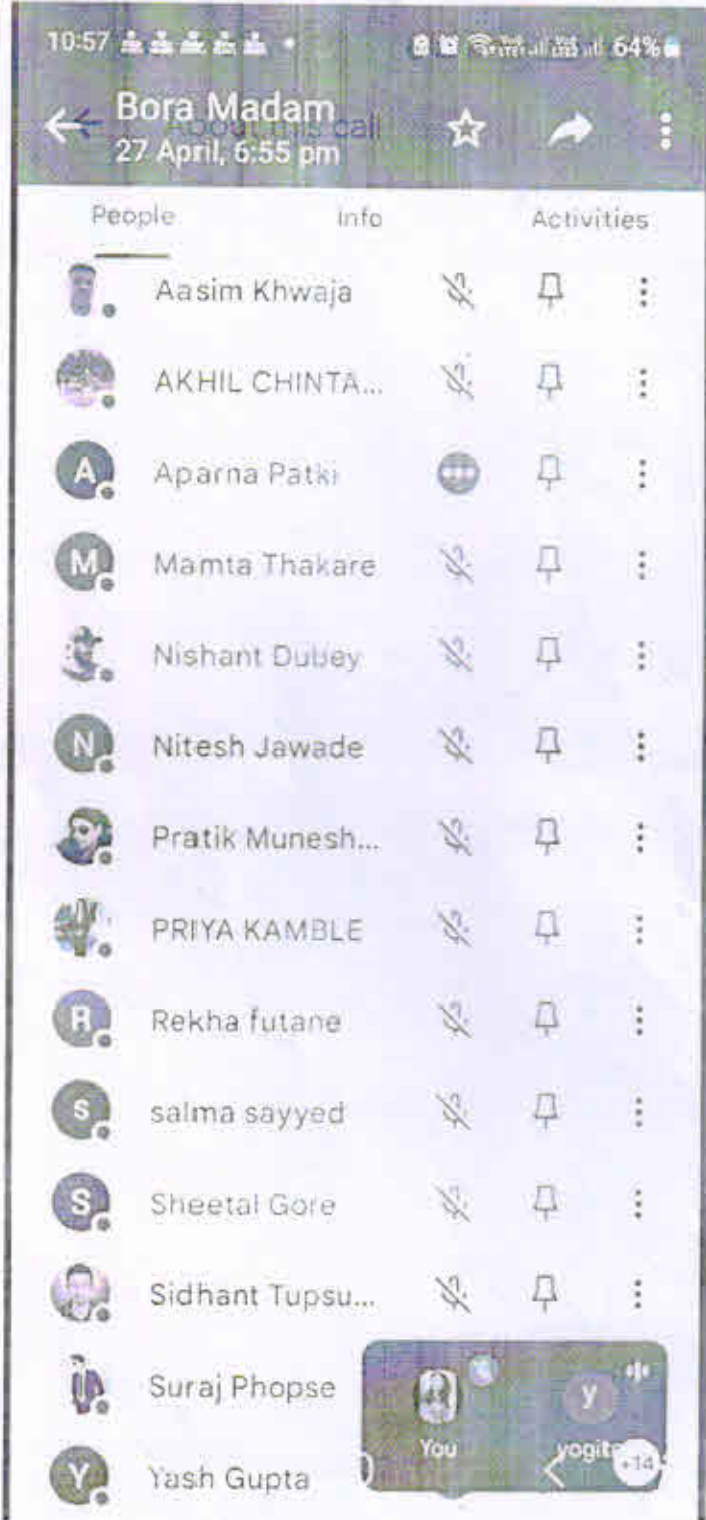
10:57 64%

Bora Madam
27 April, 6:55 pm
About this call

People Info Activities

Aasim Khwaja
AKHIL CHINTA...
A Aparna Patki
M Mamta Thakare
Nishant Dubey
N Nitesh Jawade
Pratik Munesh...
PRIYA KAMBLE
R Rekha futane
S salma sayyed
S Sheetal Gore
Sidhant Tupsu...
Suraj Phopse
Y Yash Gupta

You
y
yogit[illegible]
+14